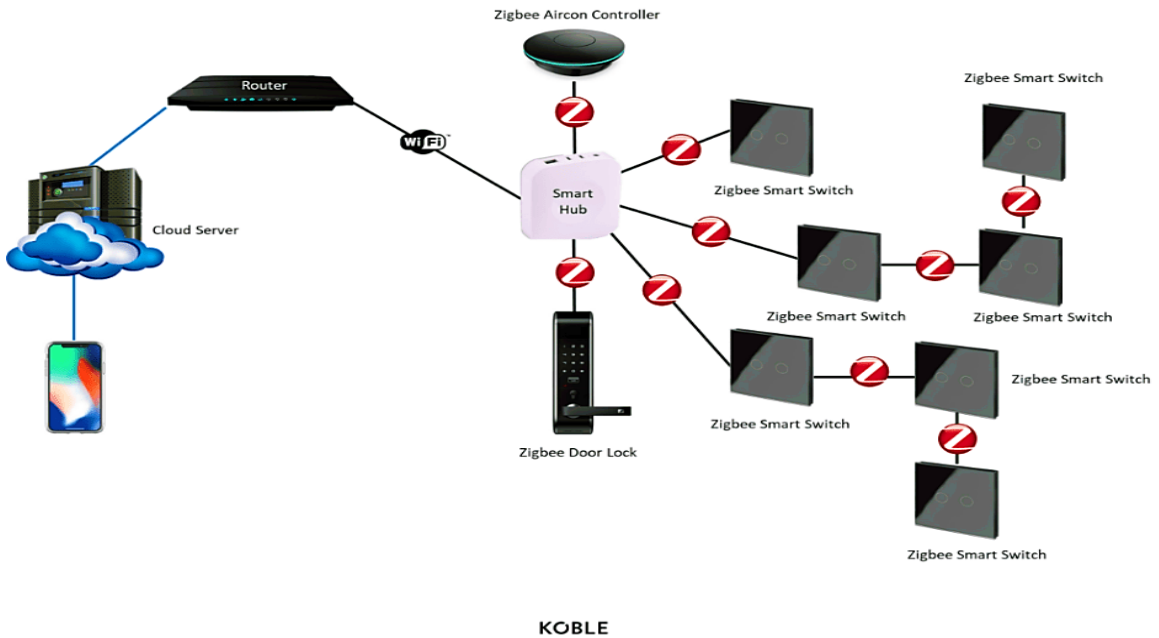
Zigbee Aircon Controller

Router

WiFi

Cloud Server

Smart Hub

Zigbee Smart Switch

Zigbee Smart Switch

Zigbee Smart Switch

Zigbee Smart Switch

Zigbee Smart Switch

Zigbee Smart Switch

Zigbee Smart Switch

Zigbee Door Lock

KOBLE